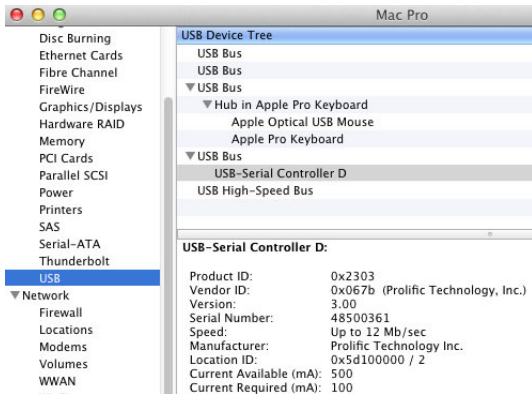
Mac Pro

Disc Burning
Ethernet Cards
Fibre Channel
FireWire
Graphics/Displays
Hardware RAID
Memory
PCI Cards
Parallel SCSI
Power
Printers
SAS
Serial-ATA
Thunderbolt
USB
▼Network
Firewall
Locations
Modems
Volumes
WWAN

USB Device Tree
USB Bus
USB Bus
▼USB Bus
▼Hub in Apple Pro Keyboard
Apple Optical USB Mouse
Apple Pro Keyboard
▼USB Bus
USB-Serial Controller D
USB High-Speed Bus

USB-Serial Controller D:

| | |
|---|---|
| Product ID: | 0x2303 |
| Vendor ID: | 0x067b (Prolific Technology, Inc.) |
| Version: | 3.00 |
| Serial Number: | 48500361 |
| Speed: | Up to 12 Mb/sec |
| Manufacturer: | Prolific Technology Inc. |
| Location ID: | 0x5d100000 / 2 |
| Current Available (mA): | 500 |
| Current Required (mA): | 100 |